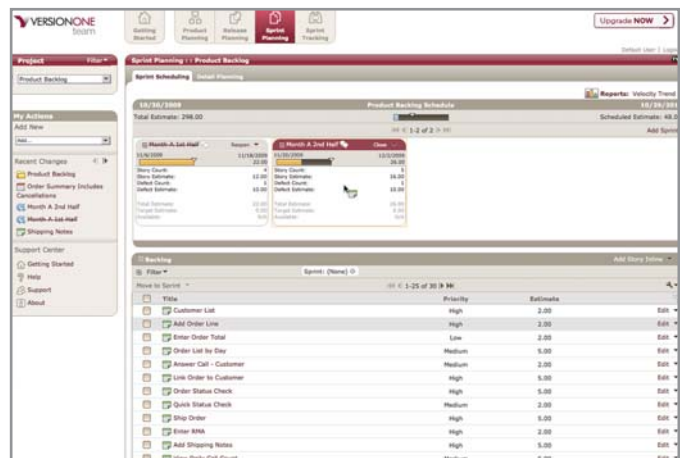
VERSIONONE team

Getting Started | Product Planning | Release Planning | Sprint Planning | Sprint Tracking

Upgrade NOW

Default User | Logo

Project Filter

Product Backlog

My Actions

Add New

Add...

Recent Changes

Product Backlog

Order Summary Includes Cancellations

Month A 2nd Half

Month A 1st Half

Shipping Notes

Support Center

Getting Started

Help

Support

About

Sprint Planning : : Product Backlog

Sprint Scheduling | Detail Planning

Reports: Velocity Trend

10/30/2008 | Product Backlog Schedule | 10/29/201

Total Estimate: 298.00 | Scheduled Estimate: 48.0

1-2 of 2

Add Sprint

Month A 1st Half | Reopen

11/4/2008 | 11/18/2008

22.00

Story Count: 4

Story Estimate: 12.00

Defect Count: 1

Defect Estimate: 10.00

Total Estimate: 22.00

Target Estimate: 0.00

Available: N/A

Month A 2nd Half | Close

11/20/2008 | 12/2/2008

26.00

Story Count: 5

Story Estimate: 16.00

Defect Count: 1

Defect Estimate: 10.00

Total Estimate: 26.00

Target Estimate: 0.00

Available: N/A

Backlog

Add Story Inline

Filter

Sprint: (None)

Move to Sprint

1-25 of 30

| Title | Priority | Estimate | |
|---|---|---|---|
| Customer List | High | 2.00 | Edit |
| Add Order Line | High | 2.00 | Edit |
| Enter Order Total | Low | 2.00 | Edit |
| Order List by Day | Medium | 5.00 | Edit |
| Answer Call - Customer | Medium | 2.00 | Edit |
| Link Order to Customer | High | 5.00 | Edit |
| Order Status Check | High | 5.00 | Edit |
| Quick Status Check | Medium | 2.00 | Edit |
| Ship Order | High | 5.00 | Edit |
| Enter RMA | High | 2.00 | Edit |
| Add Shipping Notes | High | 2.00 | Edit |